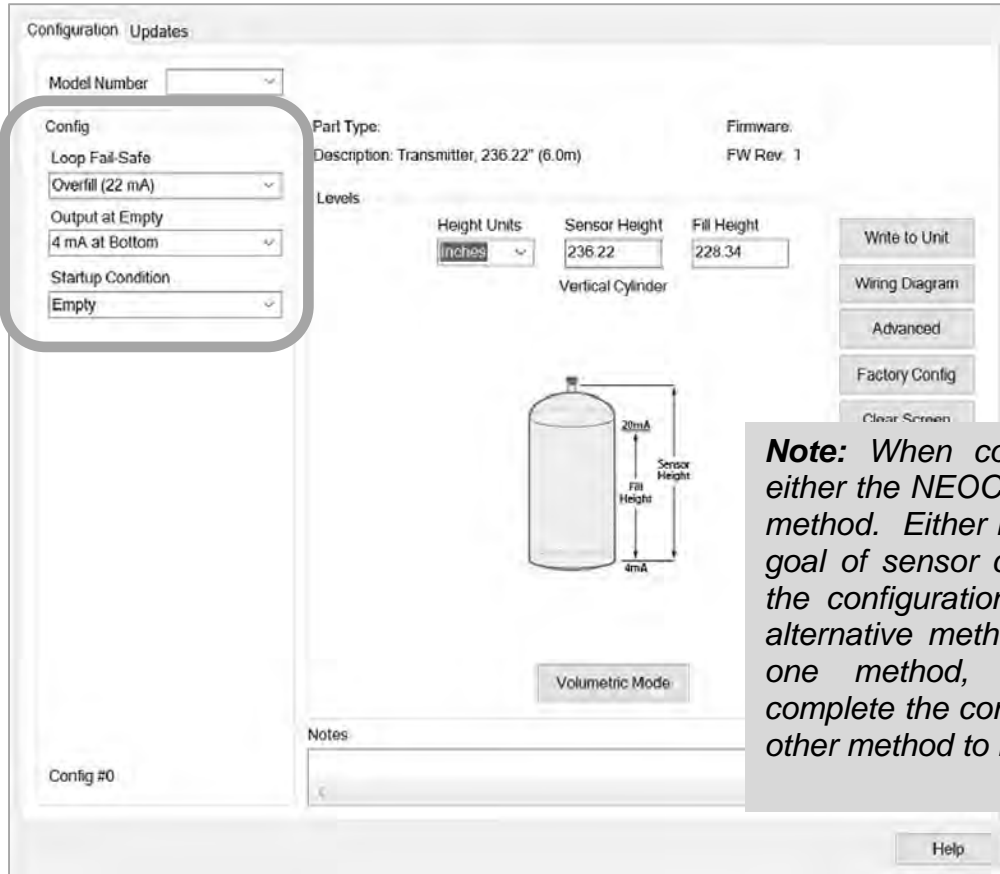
Configuration Updates

Model Number

Config

Loop Fail-Safe

Overfill (22 mA)

Output at Empty

4 mA at Bottom

Startup Condition

Empty

Part Type:

Description: Transmitter, 236.22" (6.0m)

Firmware:

FW Rev: 1

Levels

Height Units

Inches

Sensor Height

236.22

Fill Height

228.34

Vertical Cylinder

Write to Unit

Wiring Diagram

Advanced

Factory Config

Clear Screen

20mA

Fill Height

Sensor Height

4mA

Volumetric Mode

Notes

Config #0

Help

**Note:** When co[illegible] either the NEOC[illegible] method. Either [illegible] goal of sensor c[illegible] the configuration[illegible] alternative meth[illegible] one method, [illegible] complete the con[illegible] other method to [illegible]